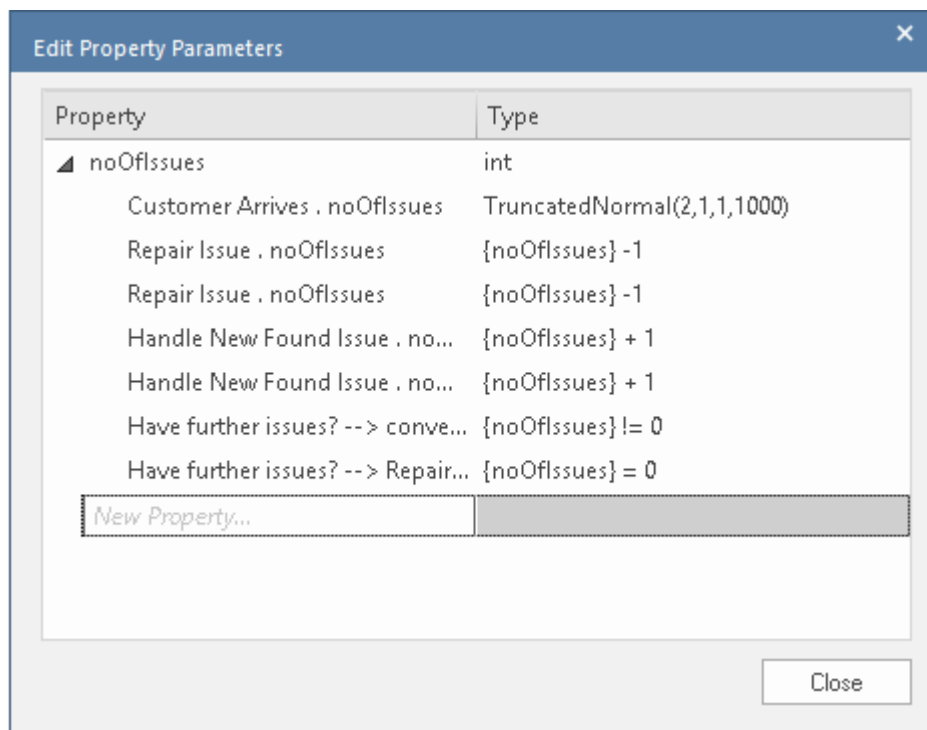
Edit Property Parameters

| Property | Type |
|---|---|
| ◢ noOfIssues | int |
| Customer Arrives . noOfIssues | TruncatedNormal(2,1,1,1000) |
| Repair Issue . noOfIssues | {noOfIssues} -1 |
| Repair Issue . noOfIssues | {noOfIssues} -1 |
| Handle New Found Issue . no... | {noOfIssues} + 1 |
| Handle New Found Issue . no... | {noOfIssues} + 1 |
| Have further issues? --> conve... | {noOfIssues} != 0 |
| Have further issues? --> Repair... | {noOfIssues} = 0 |
| New Property... | |

Close